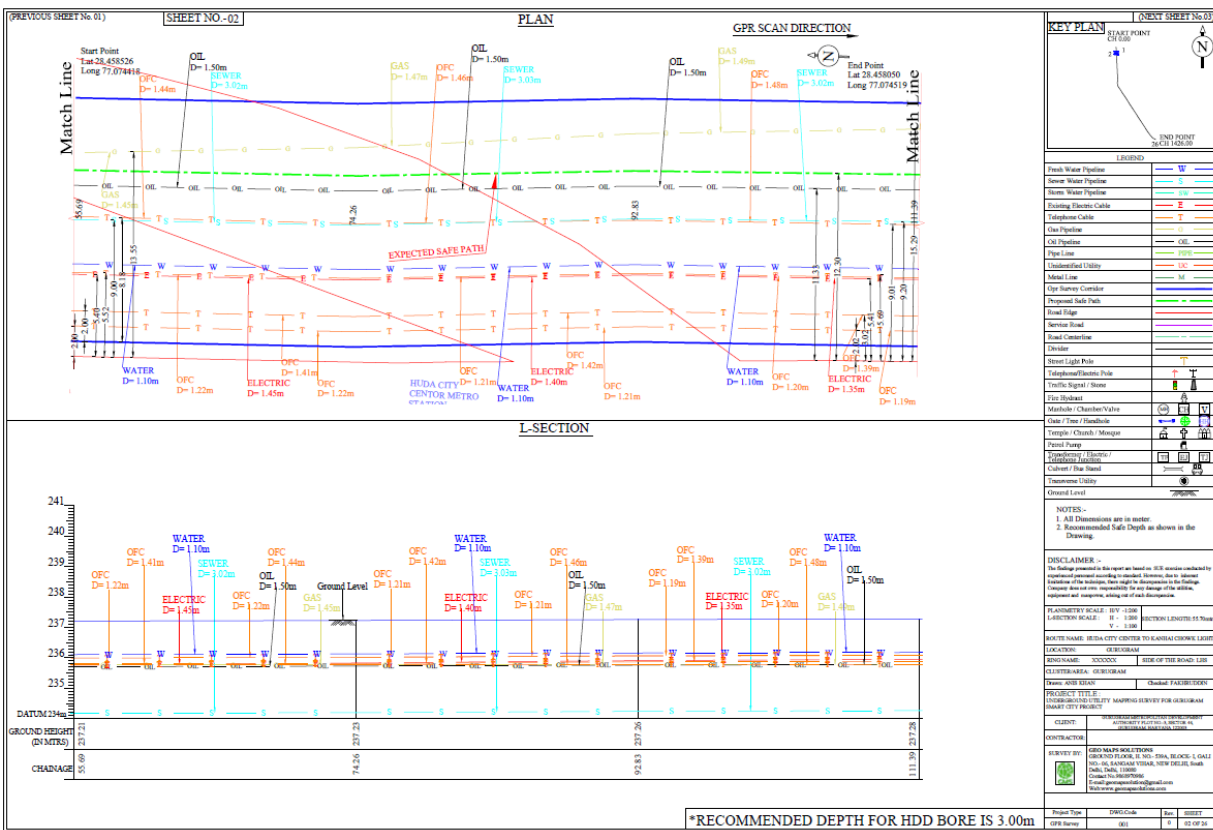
(PREVIOUS SHEET No. 01)

SHEET NO.-02

PLAN

GPR SCAN DIRECTION

(NEXT SHEET No.03)

KEY PLAN

START POINT CH 0.00

END POINT CH 1426.00

Start Point
Lat 28.458526
Long 77.074418

End Point
Lat 28.458050
Long 77.074519

Match Line

Match Line

OIL D= 1.50m
SEWER D= 3.02m
OFC D= 1.44m
GAS D= 1.47m
OFC D= 1.46m
OIL D= 1.50m
SEWER D= 3.03m
OIL D= 1.50m
GAS D= 1.49m
OFC D= 1.48m
SEWER D= 3.02m
GAS D= 1.45m

EXPECTED SAFE PATH

55.69
74.26
92.83
111.39
13.55
9.00
8.18
5.52
5.49
2.00
15.29
12.50
11.33
9.01
9.20
5.69
5.41
2.02

WATER D= 1.10m
OFC D= 1.22m
ELECTRIC D= 1.45m
OFC D= 1.41m
OFC D= 1.22m
HUDA CITY CENTOR METRO STATION
OFC D= 1.21m
WATER D= 1.10m
ELECTRIC D= 1.40m
OFC D= 1.42m
OFC D= 1.21m
WATER D= 1.10m
OFC D= 1.20m
ELECTRIC D= 1.35m
OFC D= 1.39m
OFC D= 1.19m

L-SECTION

241
240
239
238
237
236
235

OFC D= 1.22m
OFC D= 1.41m
WATER D= 1.10m
SEWER D= 3.02m
ELECTRIC D= 1.45m
OFC D= 1.22m
OFC D= 1.44m
OIL D= 1.50m
GAS D= 1.45m
Ground Level
OFC D= 1.21m
OFC D= 1.42m
WATER D= 1.10m
SEWER D= 3.03m
ELECTRIC D= 1.40m
OFC D= 1.21m
OFC D= 1.46m
OIL D= 1.50m
GAS D= 1.47m
OFC D= 1.19m
OFC D= 1.39m
SEWER D= 3.02m
ELECTRIC D= 1.35m
OFC D= 1.20m
OFC D= 1.48m
WATER D= 1.10m
OIL D= 1.50m
GAS D= 1.49m

DATUM 234m

GROUND HEIGHT (IN MTRS)
237.21
237.23
237.26
237.28

CHAINAGE
55.69
74.26
92.83
111.39

*RECOMMENDED DEPTH FOR HDD BORE IS 3.00m

LEGEND

Fresh Water Pipeline
Sewer Water Pipeline
Storm Water Pipeline
Existing Electric Cable
Telephone Cable
Gas Pipeline
Oil Pipeline
Pipe Line
Unidentified Utility
Metal Line
Gpr Survey Corridor
Proposed Safe Path
Road Edge
Service Road
Road Centerline
Divider
Street Light Pole
Telephone/Electric Pole
Traffic Signal / Stone
Fire Hydrant
Manhole / Chamber/Valve
Gate / Tree / Handhole
Temple / Church / Mosque
Petrol Pump
Transformer / Electric / Telephone Junction
Culvert / Bus Stand
Transverse Utility
Ground Level

NOTES:-
1. All Dimensions are in meter.
2. Recommended Safe Depth as shown in the Drawing.

DISCLAIMER :-
The findings presented in this report are based on SUE exercise conducted by experienced personnel according to standard. However, due to inherent limitations of the technique, there might be discrepancies in the findings. Company does not own responsibility for any damage of the utilities, equipment and manpower, arising out of such discrepancies.

PLANIMETRY SCALE : H/V -1:200
L-SECTION SCALE : H - 1:200 V - 1:100
SECTION LENGTH:55.70mtr

ROUTE NAME: HUDA CITY CENTER TO KANHAI CHOWK LIGHT
LOCATION: GURUGRAM
RING NAME: XXXXXX
SIDE OF THE ROAD: LHS
CLUSTER/AREA: GURUGRAM
Drawn: ANIS KHAN
Checked: FAKHRUDDIN

PROJECT TITLE :
UNDERGROUND UTILITY MAPPING SURVEY FOR GURUGRAM SMART CITY PROJECT

CLIENT: GURUGRAM METROPOLITAN DEVELOPMENT AUTHORITY PLOT NO. 3, SECTOR 44, GURUGRAM, HARYANA 122003

CONTRACTOR:

SURVEY BY: GEO MAPS SOLUTIONS
GROUND FLOOR, H. NO.- 5304, BLOCK-1, GALI NO.-34, SANGAM VIHAR, NEW DELHI, South Delhi, Delhi, 110080
Contact No.9868970886
E-mail:geomapsolution@gmail.com
Web:www.geomapsolutions.com

Project Type: GPR Survey
DWG.Code: 001
Rev.: 0
SHEET: 02 OF 26